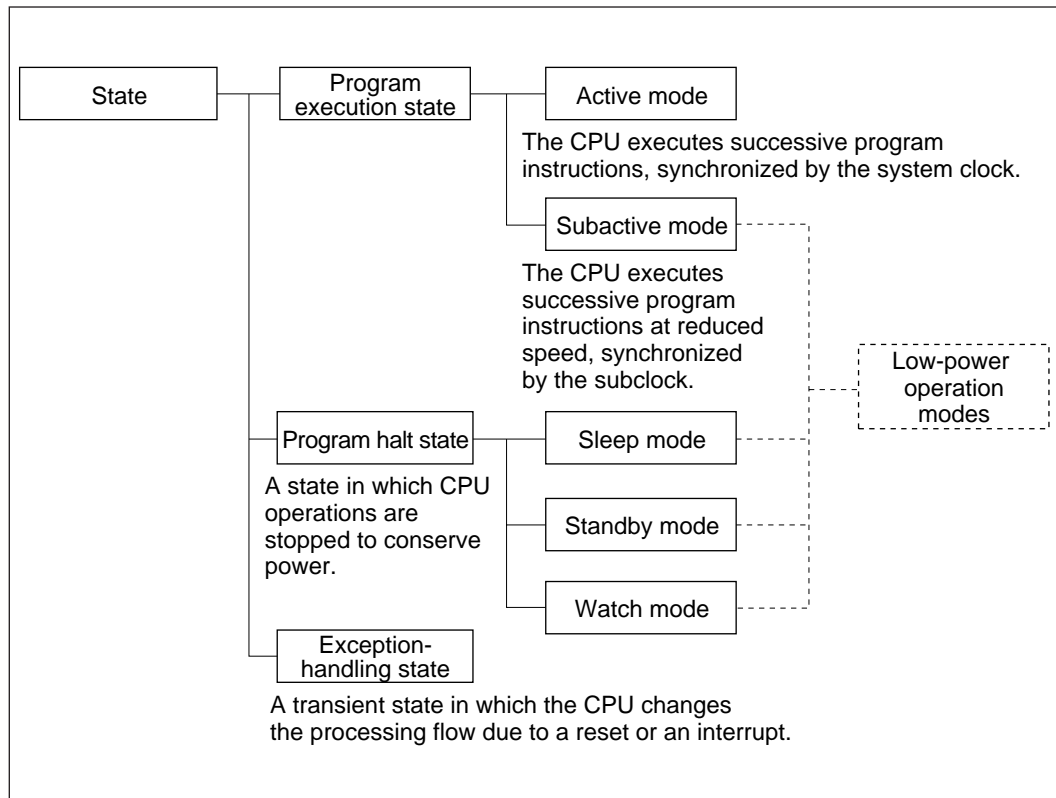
State

Program execution state

Active mode

The CPU executes successive program instructions, synchronized by the system clock.

Subactive mode

The CPU executes successive program instructions at reduced speed, synchronized by the subclock.

Low-power operation modes

Program halt state

A state in which CPU operations are stopped to conserve power.

Sleep mode

Standby mode

Watch mode

Exception-handling state

A transient state in which the CPU changes the processing flow due to a reset or an interrupt.